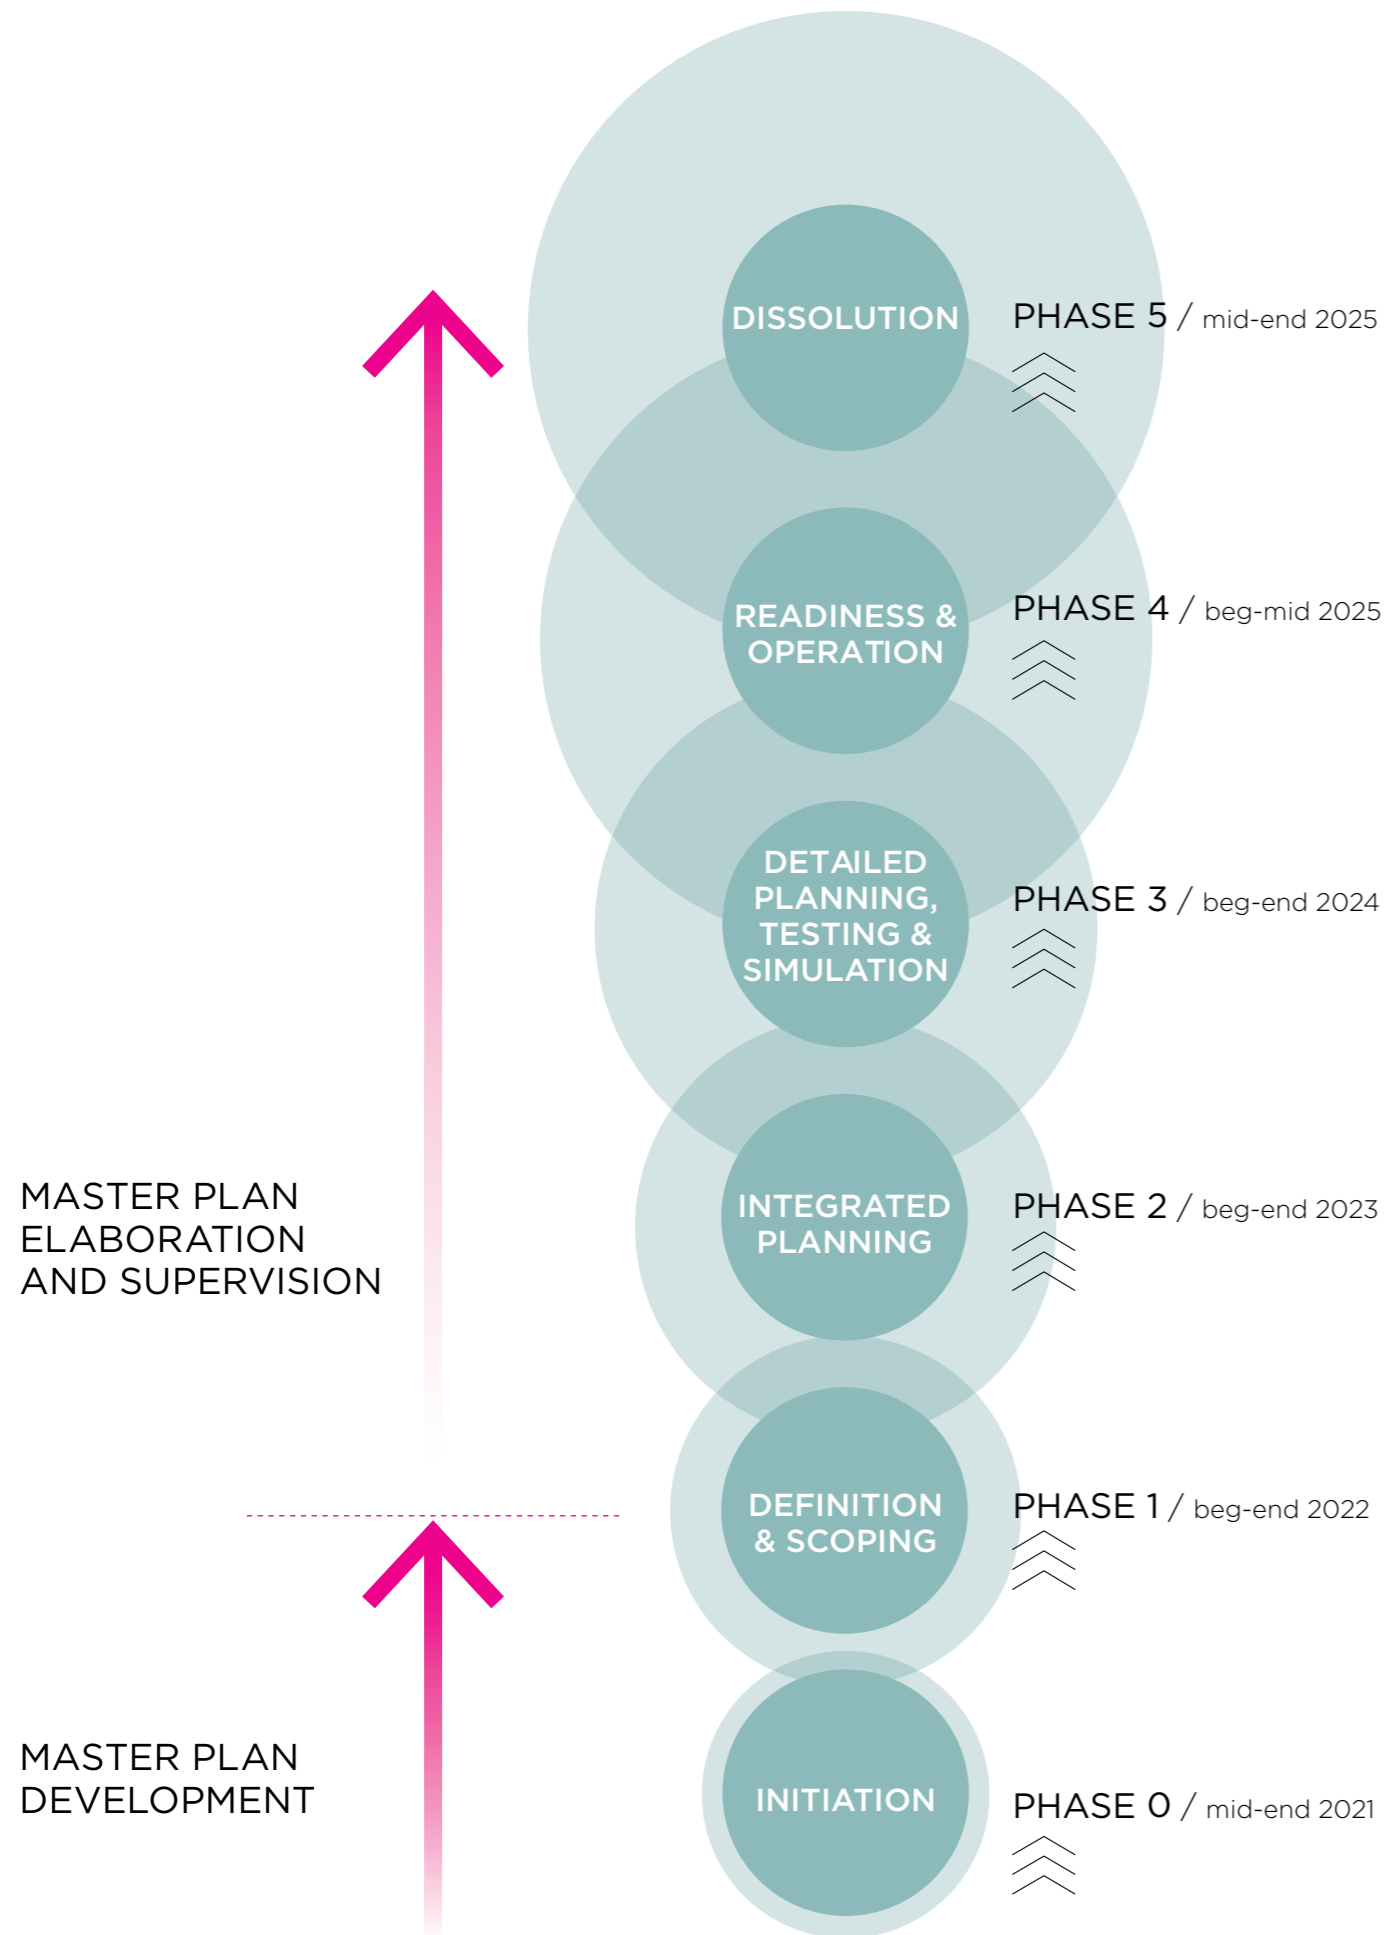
DISSOLUTION

PHASE 5 / mid-end 2025

READINESS & OPERATION

PHASE 4 / beg-mid 2025

DETAILED PLANNING, TESTING & SIMULATION

PHASE 3 / beg-end 2024

MASTER PLAN ELABORATION AND SUPERVISION

INTEGRATED PLANNING

PHASE 2 / beg-end 2023

DEFINITION & SCOPING

PHASE 1 / beg-end 2022

MASTER PLAN DEVELOPMENT

INITIATION

PHASE 0 / mid-end 2021